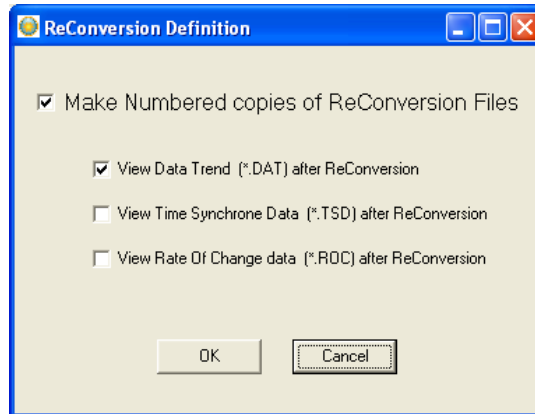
ReConversion Definition

Make Numbered copies of ReConversion Files

View Data Trend (*.DAT) after ReConversion

View Time Synchrone Data (*.TSD) after ReConversion

View Rate Of Change data (*.ROC) after ReConversion

OK

Cancel